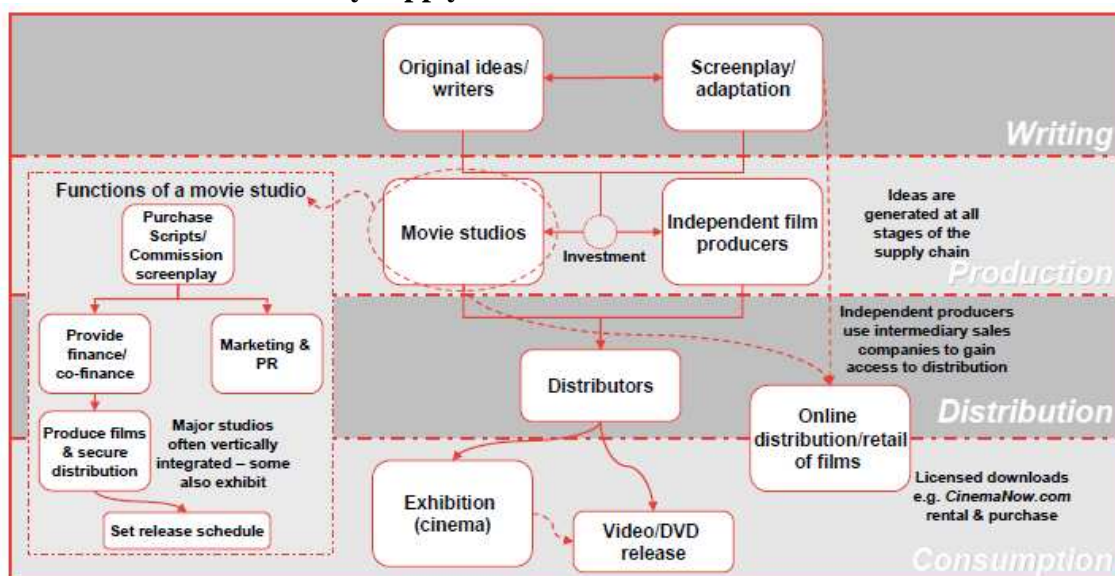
Original ideas/ writers

Screenplay/ adaptation

Writing

Functions of a movie studio

Purchase Scripts/ Commission screenplay

Movie studios

Investment

Independent film producers

Ideas are generated at all stages of the supply chain

Production

Provide finance/ co-finance

Marketing & PR

Independent producers use intermediary sales companies to gain access to distribution

Distributors

Produce films & secure distribution

Major studios often vertically integrated – some also exhibit

Online distribution/retail of films

Distribution

Set release schedule

Exhibition (cinema)

Video/DVD release

Licensed downloads e.g. *CinemaNow.com* rental & purchase

Consumption